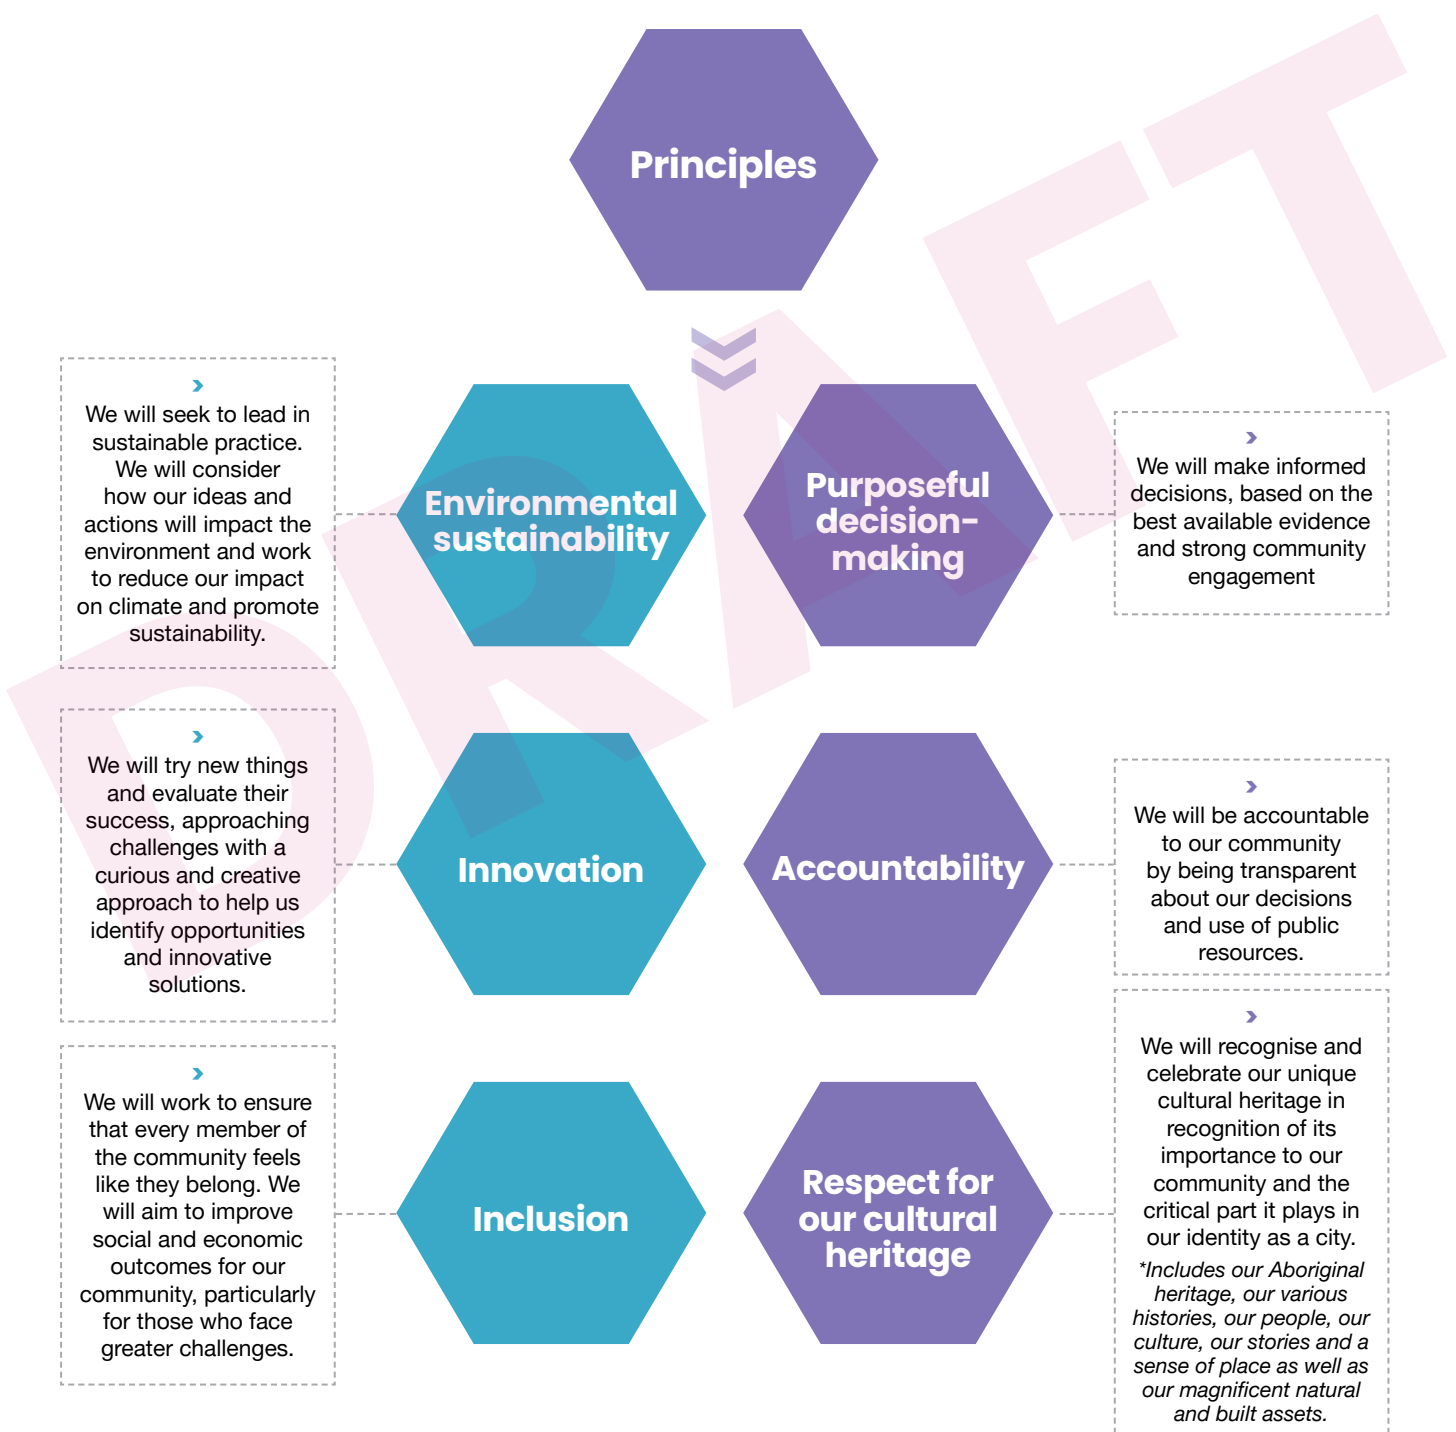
Principles

Environmental sustainability

We will seek to lead in sustainable practice. We will consider how our ideas and actions will impact the environment and work to reduce our impact on climate and promote sustainability.

Purposeful decision-making

We will make informed decisions, based on the best available evidence and strong community engagement

Innovation

We will try new things and evaluate their success, approaching challenges with a curious and creative approach to help us identify opportunities and innovative solutions.

Accountability

We will be accountable to our community by being transparent about our decisions and use of public resources.

Inclusion

We will work to ensure that every member of the community feels like they belong. We will aim to improve social and economic outcomes for our community, particularly for those who face greater challenges.

Respect for our cultural heritage

We will recognise and celebrate our unique cultural heritage in recognition of its importance to our community and the critical part it plays in our identity as a city.

*Includes our Aboriginal heritage, our various histories, our people, our culture, our stories and a sense of place as well as our magnificent natural and built assets.

DRAFT